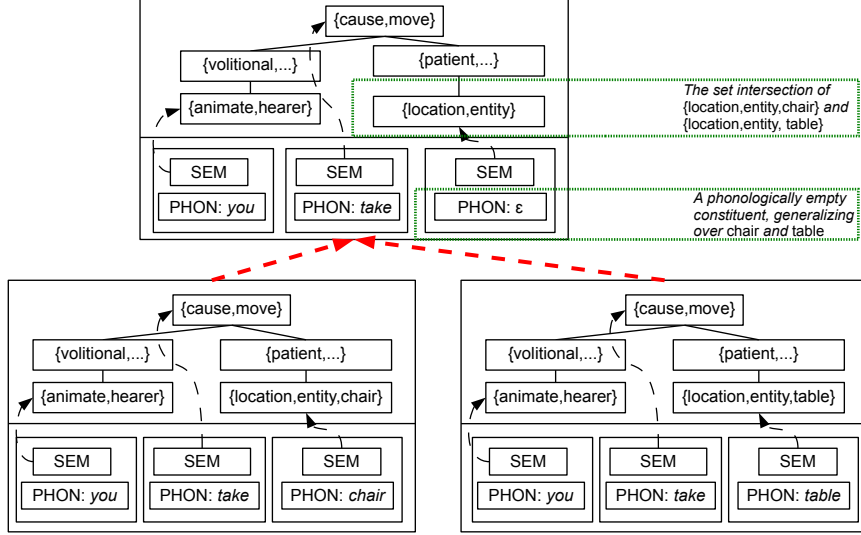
{cause,move}

{volitional,...}

{patient,...}

{animate,hearer}

{location,entity}

The set intersection of {location,entity,chair} and {location,entity, table}

SEM

PHON: you

SEM

PHON: take

SEM

PHON: ε

A phonologically empty constituent, generalizing over chair and table

{cause,move}

{volitional,...}

{patient,...}

{animate,hearer}

{location,entity,chair}

SEM

PHON: you

SEM

PHON: take

SEM

PHON: chair

{cause,move}

{volitional,...}

{patient,...}

{animate,hearer}

{location,entity,table}

SEM

PHON: you

SEM

PHON: take

SEM

PHON: table